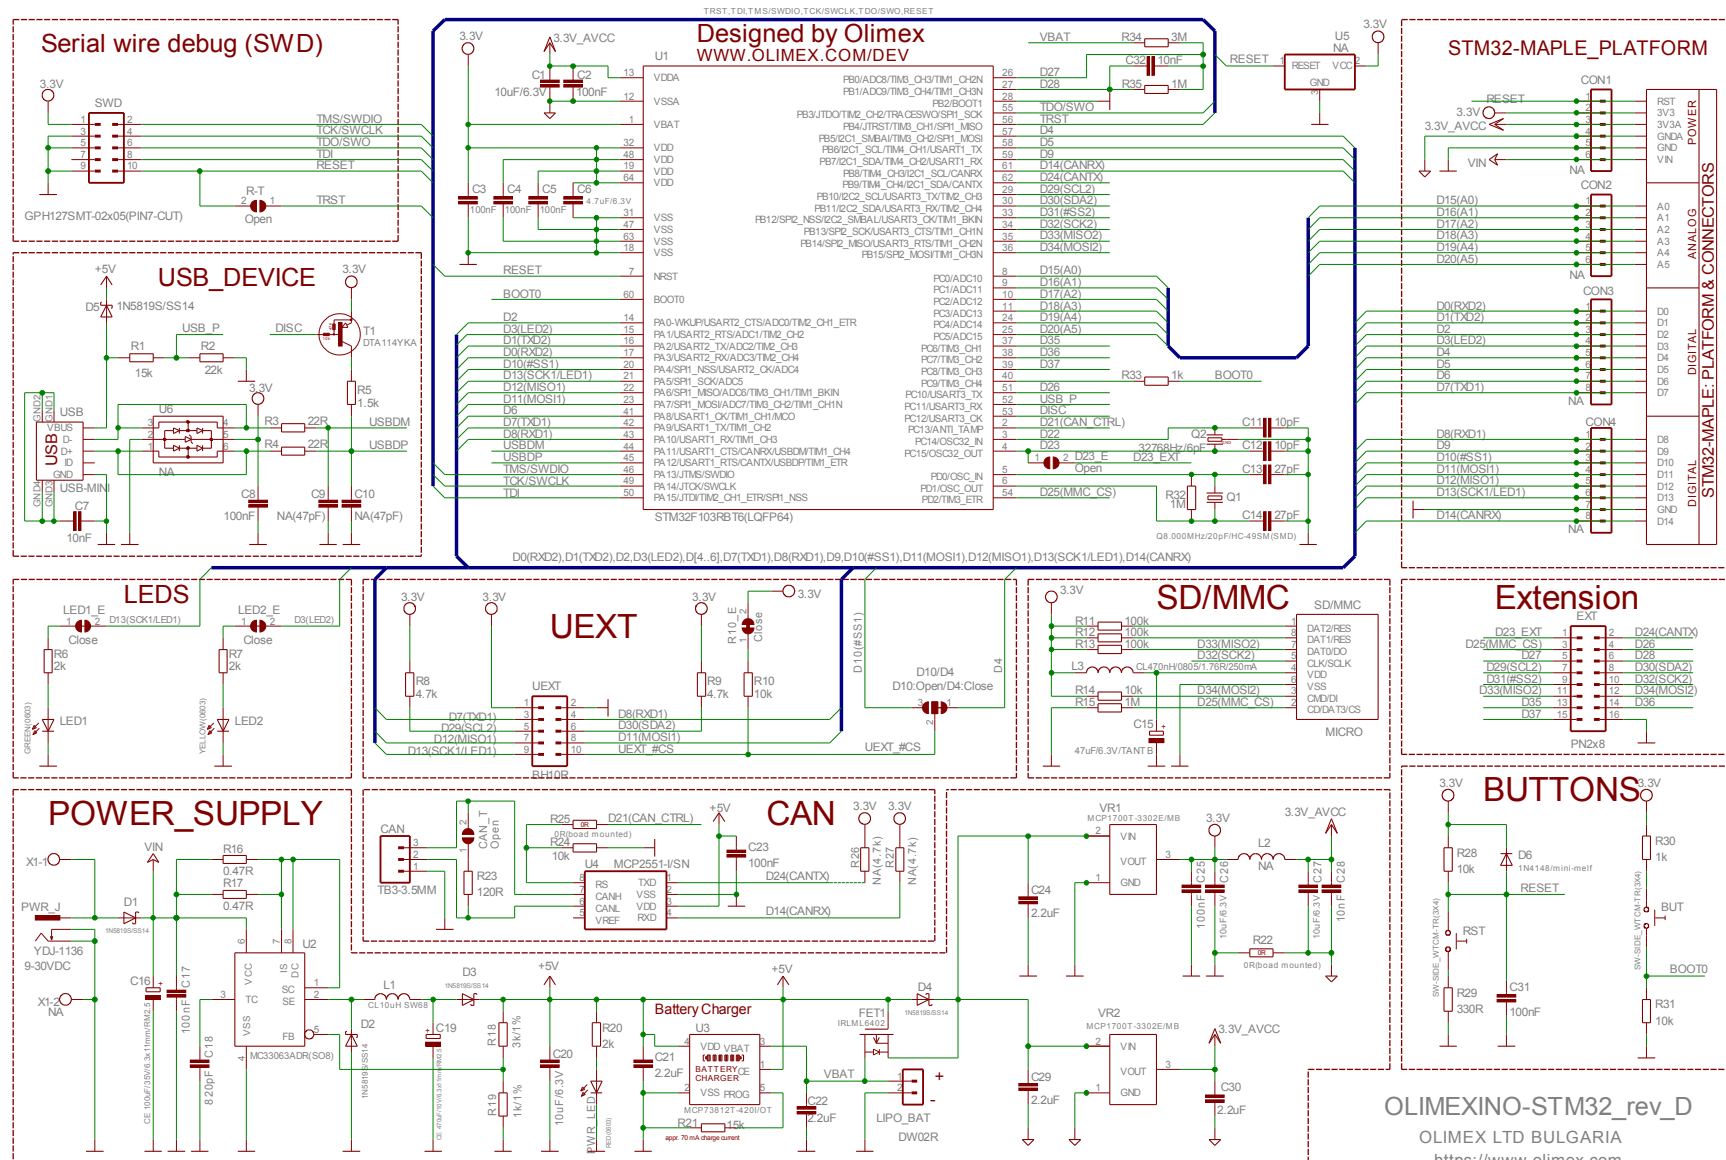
TRST,TDI,TMS/SWDIO,TCK/SWCLK,TDO/SWO,RESET

Serial wire debug (SWD)

3.3V
SWD
TMS/SWDIO
TCK/SWCLK
TDO/SWO
TDI
RESET
R-T
TRST
Open
GPH127SMT-02x05(PIN7-CUT)

USB_DEVICE
+5V
3.3V
D5 1N5819S/SS14
USB_P
DISC
T1 DTA114YKA
R1 15k
R2 22k
R5 1.5k
3.3V
USB
VBUS
D-
D+
ID
GND
USB-MINI
U6
R3 22R
R4 22R
USBDM
USBDP
NA
C8 100nF
C9 NA(47pF)
C10 NA(47pF)
C7 10nF

Designed by Olimex
WWW.OLIMEX.COM/DEV
3.3V
3.3V_AVCC
U1
C1 10uF/6.3V
C2 100nF
VDDA
VSSA
VBAT
VDD
VDD
VDD
VDD
VSS
VSS
VSS
VSS
C3 100nF
C4 100nF
C5 100nF
C6 4.7uF/6.3V
RESET
NRST
BOOT0
BOOT0
STM32F103RBT6(LQFP64)
VBAT
R34 3M
C32 10nF
R35 1M
RESET
U5 NA
RESET VCC
GND
D27
D28
TDO/SWO
TRST
D4
D5
D9
D14(CANRX)
D24(CANTX)
D29(SCL2)
D30(SDA2)
D31(#SS2)
D32(SCK2)
D33(MISO2)
D34(MOSI2)
D15(A0)
D16(A1)
D17(A2)
D18(A3)
D19(A4)
D20(A5)
D35
D36
D37
R33 1k BOOT0
D26
USB_P
DISC
D21(CAN_CTRL)
D22
D23
D23_E
Open
D23_EXT
32768Hz/6pF
Q2
C11 10pF
C12 10pF
C13 27pF
D25(MMC_CS)
R32 1M
Q1
C14 27pF
Q8.000MHz/20pF/HC-49SM(SMD)
D2
D3(LED2)
D1(TXD2)
D0(RXD2)
D10(#SS1)
D13(SCK1/LED1)
D12(MISO1)
D11(MOSI1)
D6
D7(TXD1)
D8(RXD1)
USBDM
USBDP
TMS/SWDIO
TCK/SWCLK
TDI
D0(RXD2),D1(TXD2),D2,D3(LED2),D[4..6],D7(TXD1),D8(RXD1),D9,D10(#SS1),D11(MOSI1),D12(MISO1),D13(SCK1/LED1),D14(CANRX)

STM32-MAPLE_PLATFORM
3.3V
CON1
RESET
3.3V
3.3V_AVCC
VIN
RST 3V3 3V3A GNDA GND VIN
POWER
CON2
D15(A0) D16(A1) D17(A2) D18(A3) D19(A4) D20(A5)
A0 A1 A2 A3 A4 A5
ANALOG
CON3
D0(RXD2) D1(TXD2) D2 D3(LED2) D4 D5 D6 D7(TXD1)
D0 D1 D2 D3 D4 D5 D6 D7
DIGITAL
CON4
D8(RXD1) D9 D10(#SS1) D11(MOSI1) D12(MISO1) D13(SCK1/LED1) D14(CANRX)
D8 D9 D10 D11 D12 D13 GND D14
DIGITAL
STM32-MAPLE: PLATFORM & CONNECTORS
NA

LEDS
LED1_E Close D13(SCK1/LED1)
R6 2k
LED1
GREEN(0603)
LED2_E Close D3(LED2)
R7 2k
LED2
YELLOW(0603)

UEXT
3.3V 3.3V 3.3V 3.3V
R10_E Close
R8 4.7k
R9 4.7k
R10 10k
UEXT
D7(TXD1)
D29(SCL2)
D12(MISO1)
D13(SCK1/LED1)
D8(RXD1)
D30(SDA2)
D11(MOSI1)
UEXT_#CS
UEXT_#CS
BH10R
D10(#SS1)
D10/D4
D10:Open/D4:Close
D4

SD/MMC
3.3V
R11 100k
R12 100k
R13 100k
D33(MISO2)
D32(SCK2)
L3 CL470nH/0805/1.76R/250mA
R14 10k
R15 1M
D34(MOSI2)
D25(MMC_CS)
C15
47uF/6.3V/TANT B
SD/MMC
DAT2/RES DAT1/RES DAT0/DO CLK/SCLK VDD VSS CMD/DI CD/DAT3/CS
MICRO

Extension
EXT
D23_EXT
D25(MMC_CS)
D27
D29(SCL2)
D31(#SS2)
D33(MISO2)
D35
D37
D24(CANTX)
D26
D28
D30(SDA2)
D32(SCK2)
D34(MOSI2)
D36
PN2x8

POWER_SUPPLY
X1-1
VIN
R16 0.47R
R17 0.47R
PWR_J
D1
YDJ-1136
9-30VDC
X1-2 NA
C16
C17 100nF
C18 820pF
VCC TC VSS IS DC SC SE FB
U2
MC33063ADR(SO8)
L1 CL10uH SW68
D3
+5V
D2
C19
R18 3k/1%
R19 1k/1%
C20 10uF/6.3V
R20 2k
PWR_LED

CAN
CAN
CAN_T Open
TB3-3.5MM
R25 0R(board mounted)
D21(CAN_CTRL)
+5V
R24 10k
U4 MCP2551-I/SN
R23 120R
RS CANH CANL VREF TXD VSS VDD RXD
C23 100nF
D24(CANTX)
D14(CANRX)
3.3V 3.3V
R26 NA(4.7k)
R27 NA(4.7k)

Battery Charger
+5V
U3
VDD VBAT
BATTERY CHARGER
VSS PROG
CE
C21 2.2uF
MCP73812T-420I/OT
R21 15k
appr. 70 mA charge current
VBAT
C22 2.2uF
FET1 IRLML6402
D4
LIPO_BAT
DW02R

VR1 MCP1700T-3302E/MB
VIN VOUT GND
3.3V
C24 2.2uF
C25 100nF
C26 10uF/6.3V
L2 NA
3.3V_AVCC
C27 10uF/6.3V
C28 10nF
R22 0R(board mounted)
VR2 MCP1700T-3302E/MB
C29 2.2uF
3.3V_AVCC
C30 2.2uF

BUTTONS
3.3V 3.3V
R28 10k
D6 1N4148/mini-melf
R30 1k
RESET
RST
BUT
SW-SIDE_WTCM-TR(3X4)
R29 330R
C31 100nF
BOOT0
R31 10k

OLIMEXINO-STM32_rev_D
OLIMEX LTD BULGARIA
https://www.olimex.com